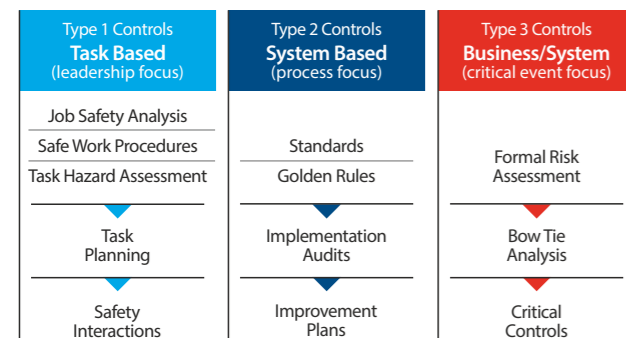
Type 1 Controls
Task Based
(leadership focus)

Job Safety Analysis

Safe Work Procedures

Task Hazard Assessment

Task Planning

Safety Interactions

Type 2 Controls
System Based
(process focus)

Standards

Golden Rules

Implementation Audits

Improvement Plans

Type 3 Controls
Business/System
(critical event focus)

Formal Risk Assessment

Bow Tie Analysis

Critical Controls